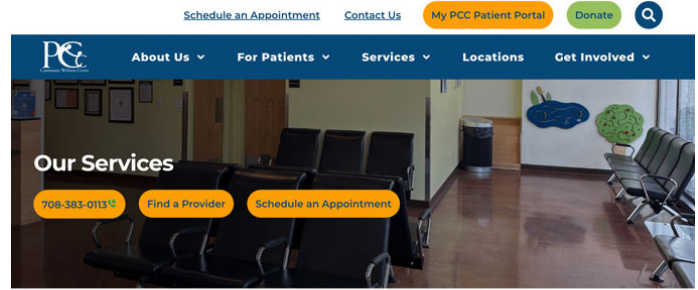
Schedule an Appointment Contact Us My PCC Patient Portal Donate

PCC
Community Wellness Center

About Us For Patients Services Locations Get Involved

Our Services

708-383-0113 Find a Provider Schedule an Appointment